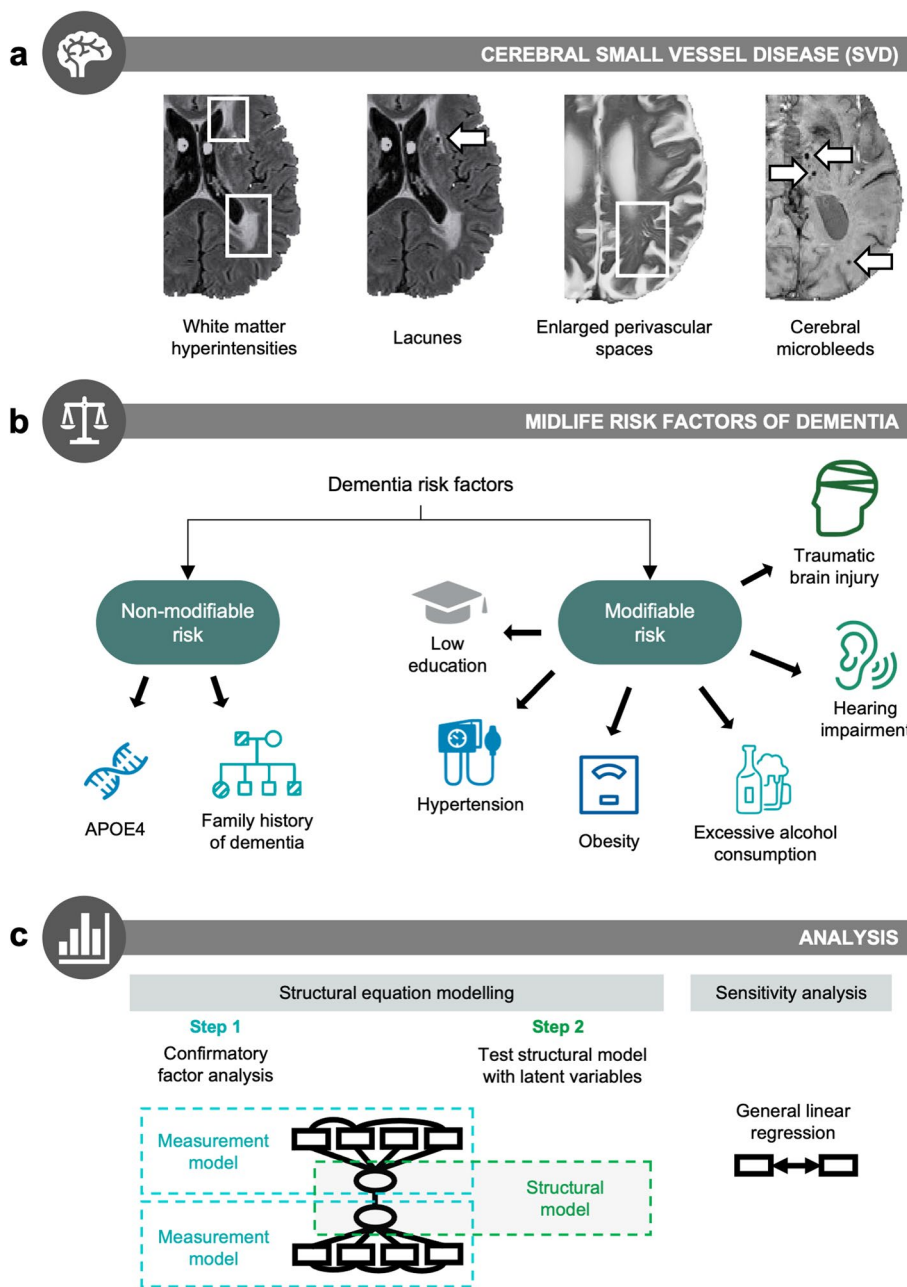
a

CEREBRAL SMALL VESSEL DISEASE (SVD)

White matter hyperintensities

Lacunes

Enlarged perivascular spaces

Cerebral microbleeds

b

MIDLIFE RISK FACTORS OF DEMENTIA

Dementia risk factors

Non-modifiable risk

Modifiable risk

Traumatic brain injury

Low education

Hearing impairment

APOE4

Family history of dementia

Hypertension

Obesity

Excessive alcohol consumption

c

ANALYSIS

Structural equation modelling

Sensitivity analysis

Step 1
Confirmatory factor analysis

Step 2
Test structural model with latent variables

Measurement model

Structural model

Measurement model

General linear regression